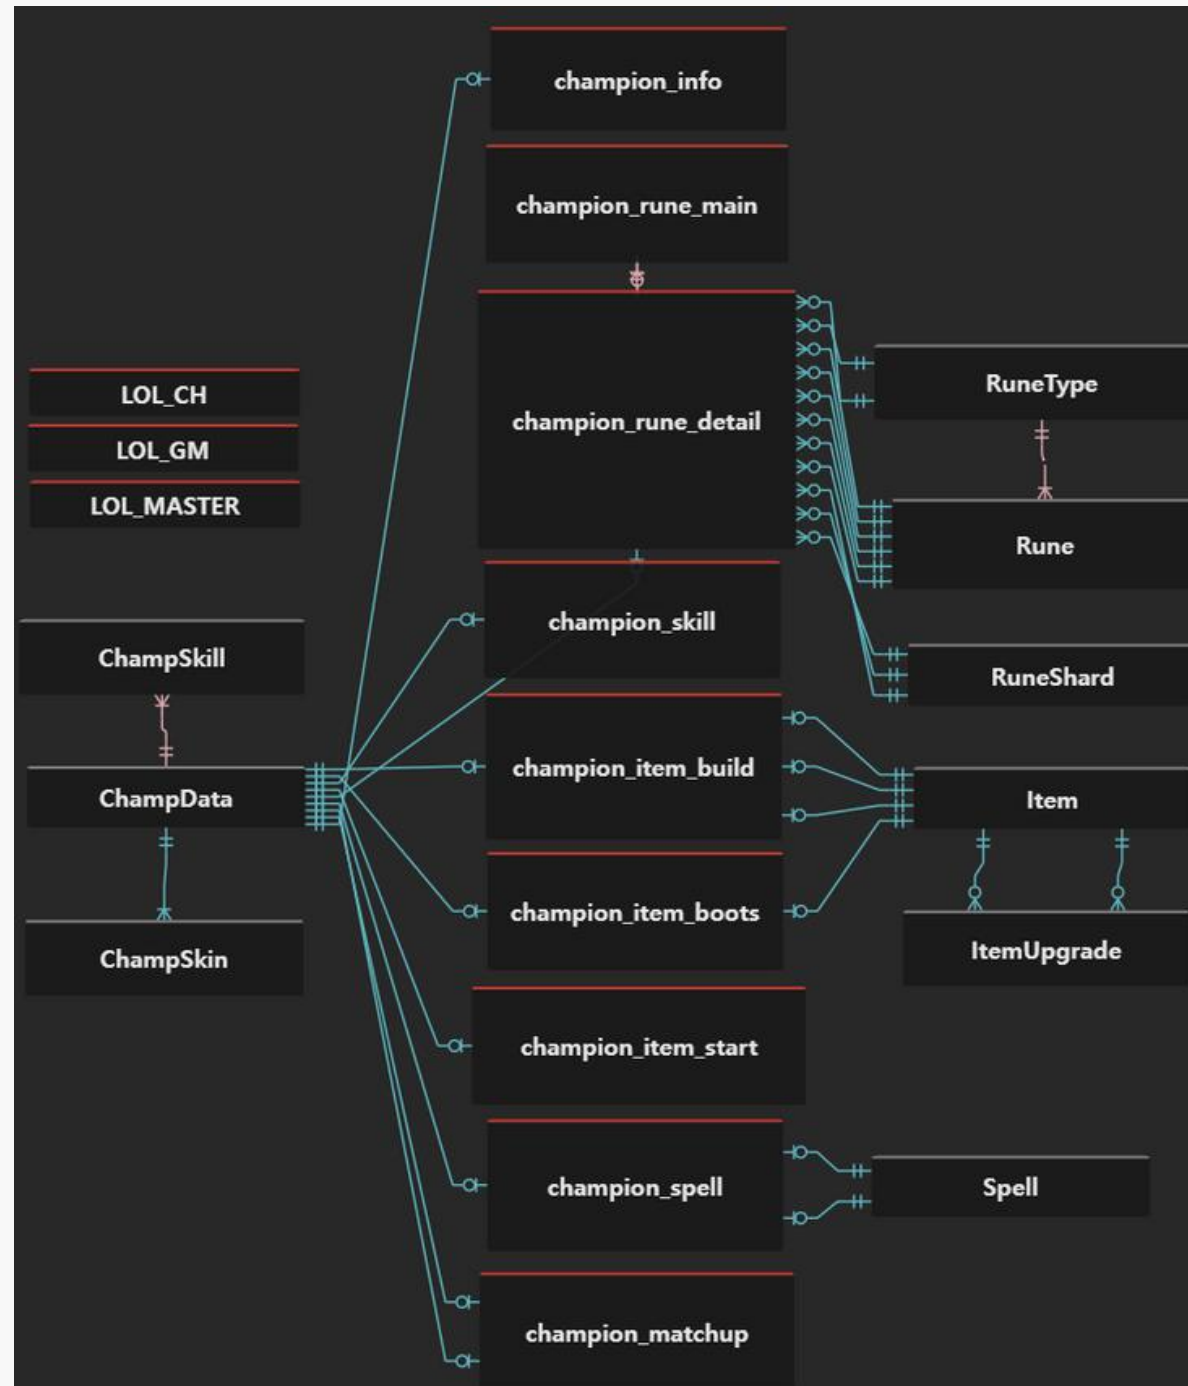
champion_info

champion_rune_main

LOL_CH

LOL_GM

LOL_MASTER

champion_rune_detail

RuneType

Rune

ChampSkill

champion_skill

RuneShard

ChampData

champion_item_build

Item

ChampSkin

champion_item_boots

ItemUpgrade

champion_item_start

champion_spell

Spell

champion_matchup